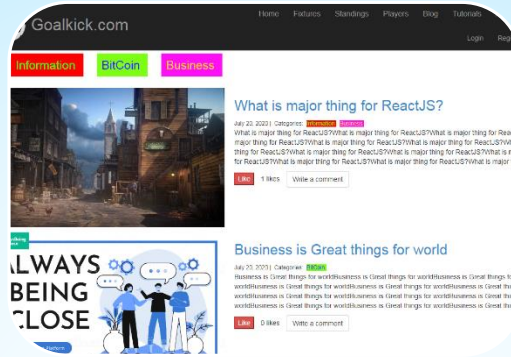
Goalkick.com

Home Fixtures Standings Players Blog Tutorials

Login Regi

Information BitCoin Business

What is major thing for ReactJS?

July 20, 2023 | Categories: Information Business

What is major thing for ReactJS?What is major thing for ReactJS?What is major thing for ReactJS?What is major thing for ReactJS?What is major thing for ReactJS?What is major thing for ReactJS?What is major thing for ReactJS?What is major thing for ReactJS?What is major thing for ReactJS?What is major thing for ReactJS?What is major thing for ReactJS?What is major thing for ReactJS?What is major

Like 1 likes Write a comment

Business is Great things for world

July 20, 2023 | Categories: BitCoin

Business is Great things for worldBusiness is Great things for worldBusiness is Great things for worldBusiness is Great things for worldBusiness is Great things for worldBusiness is Great things for worldBusiness is Great things for worldBusiness is Great things for worldBusiness is Great things for worldBusiness is Great things for worldBusiness is Great things for worldBusiness is Great things for world

Like 0 likes Write a comment

ALWAYS BEING CLOSE